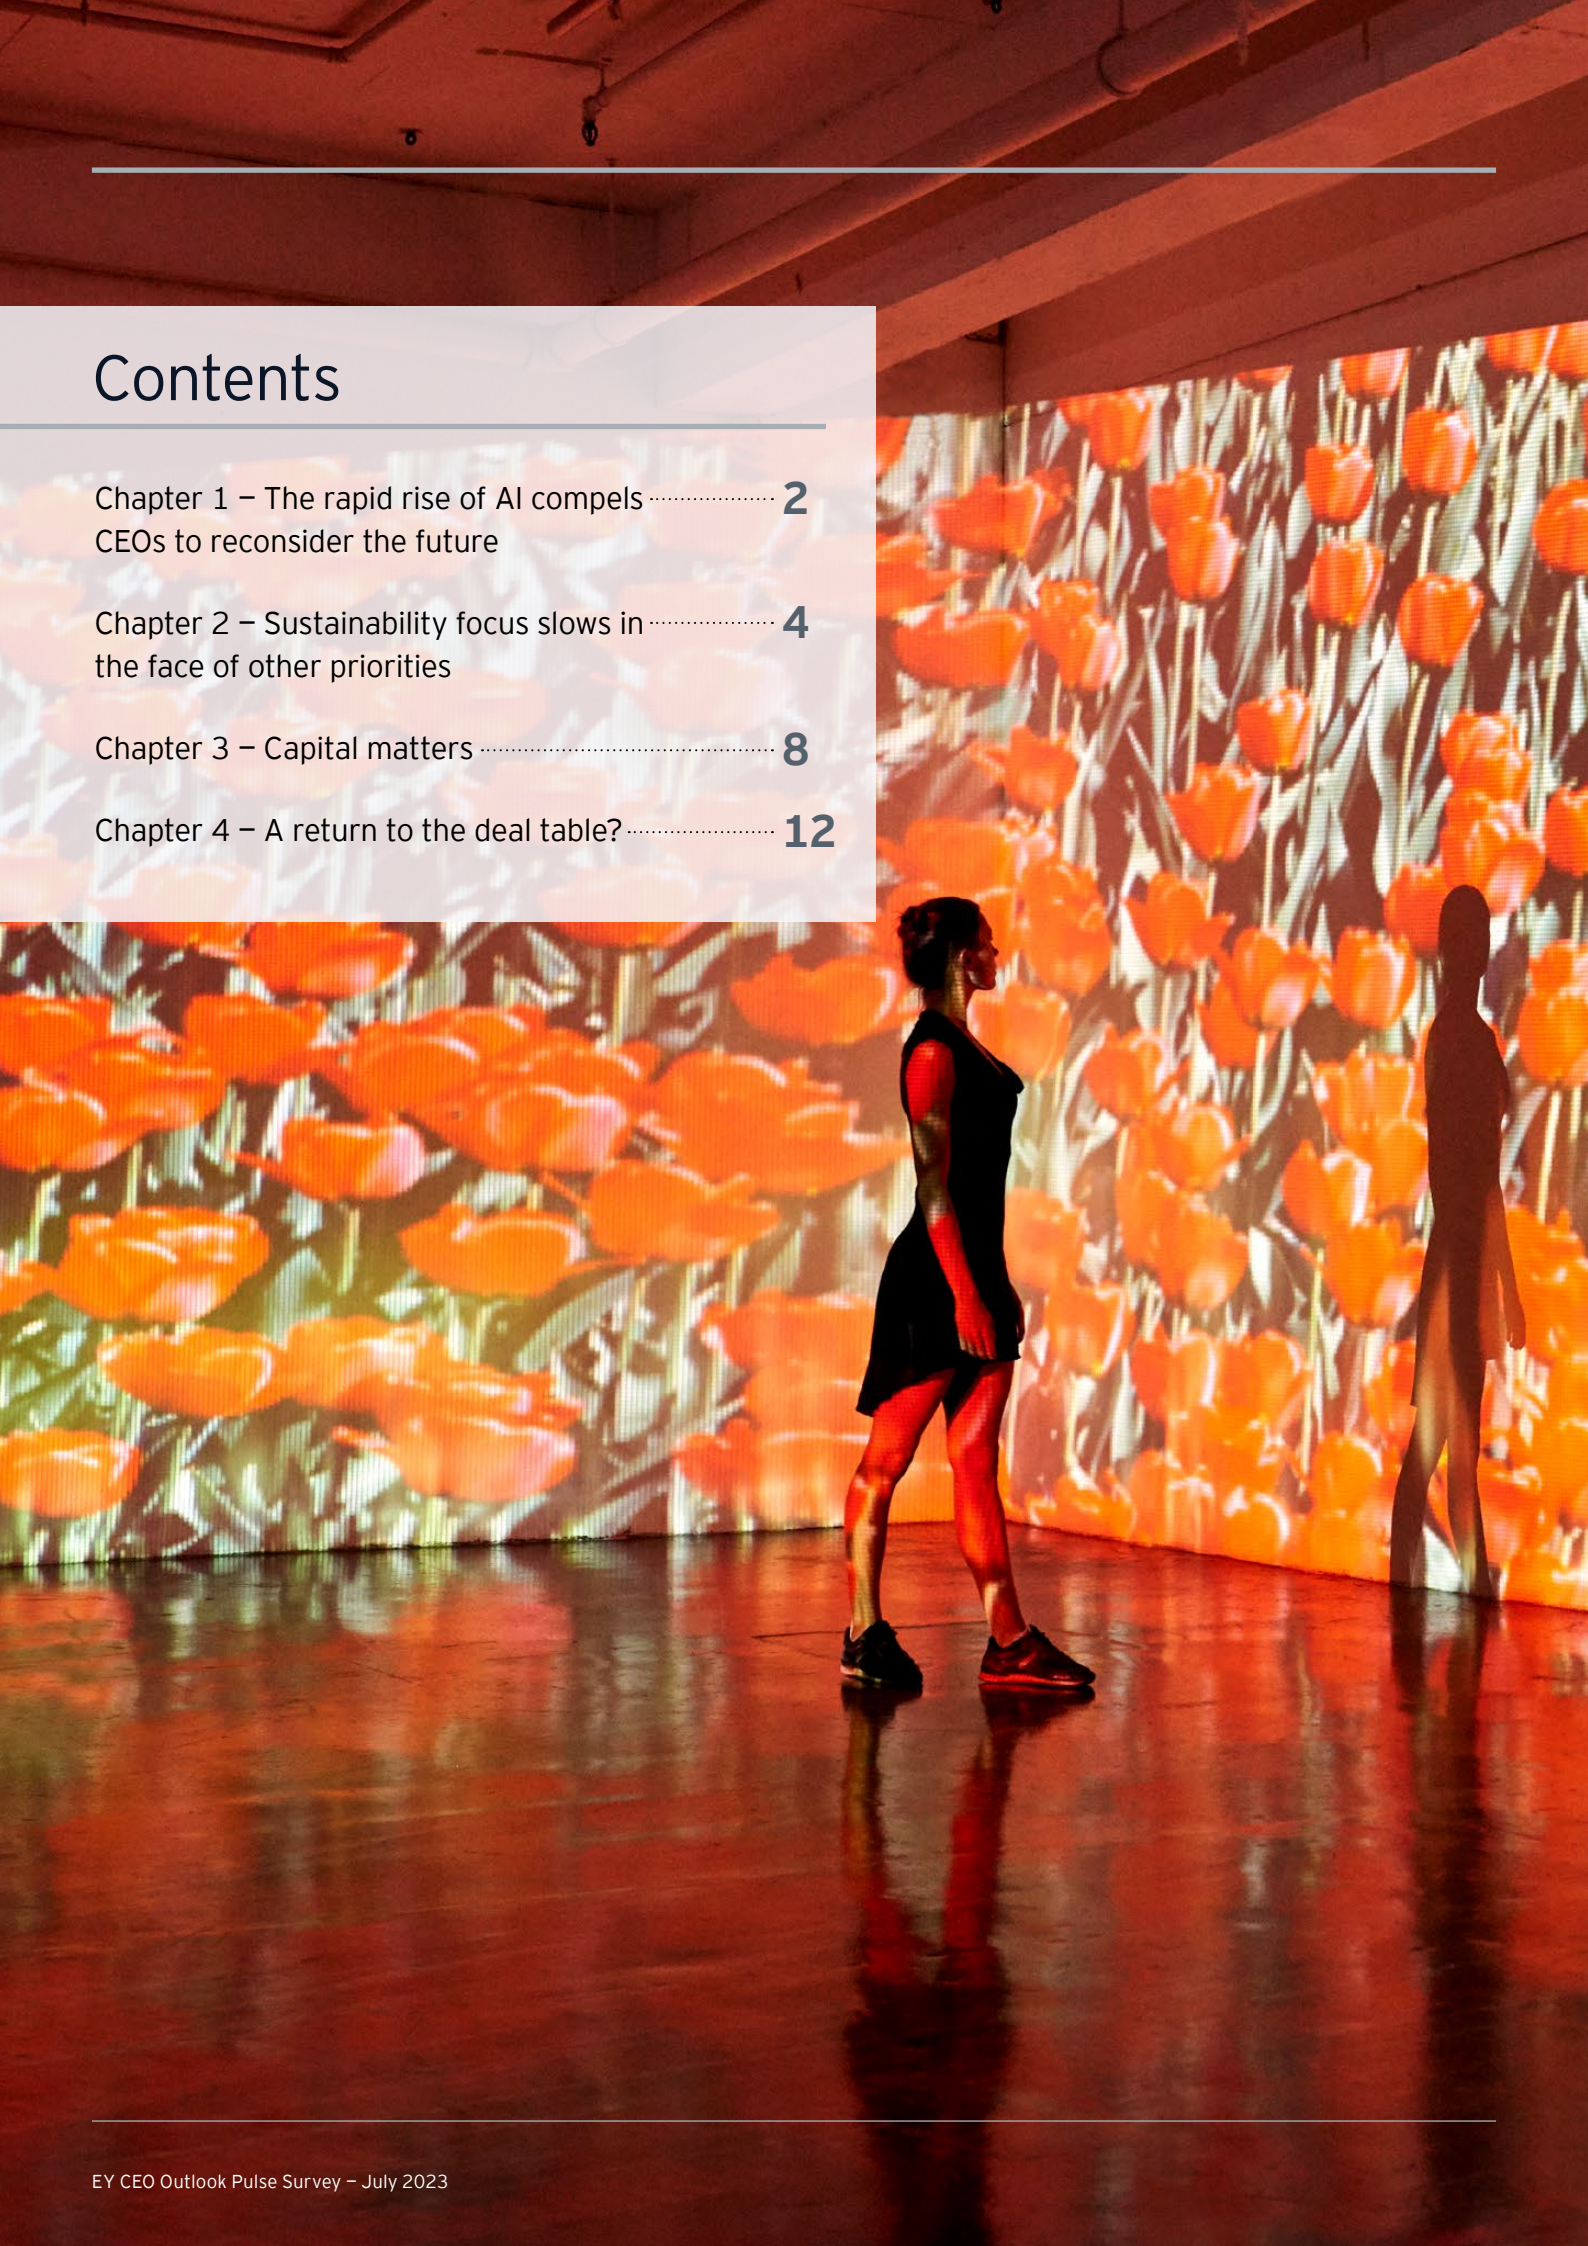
Contents

Chapter 1 — The rapid rise of AI compels CEOs to reconsider the future 2

Chapter 2 — Sustainability focus slows in the face of other priorities 4

Chapter 3 — Capital matters 8

Chapter 4 — A return to the deal table? 12

EY CEO Outlook Pulse Survey — July 2023